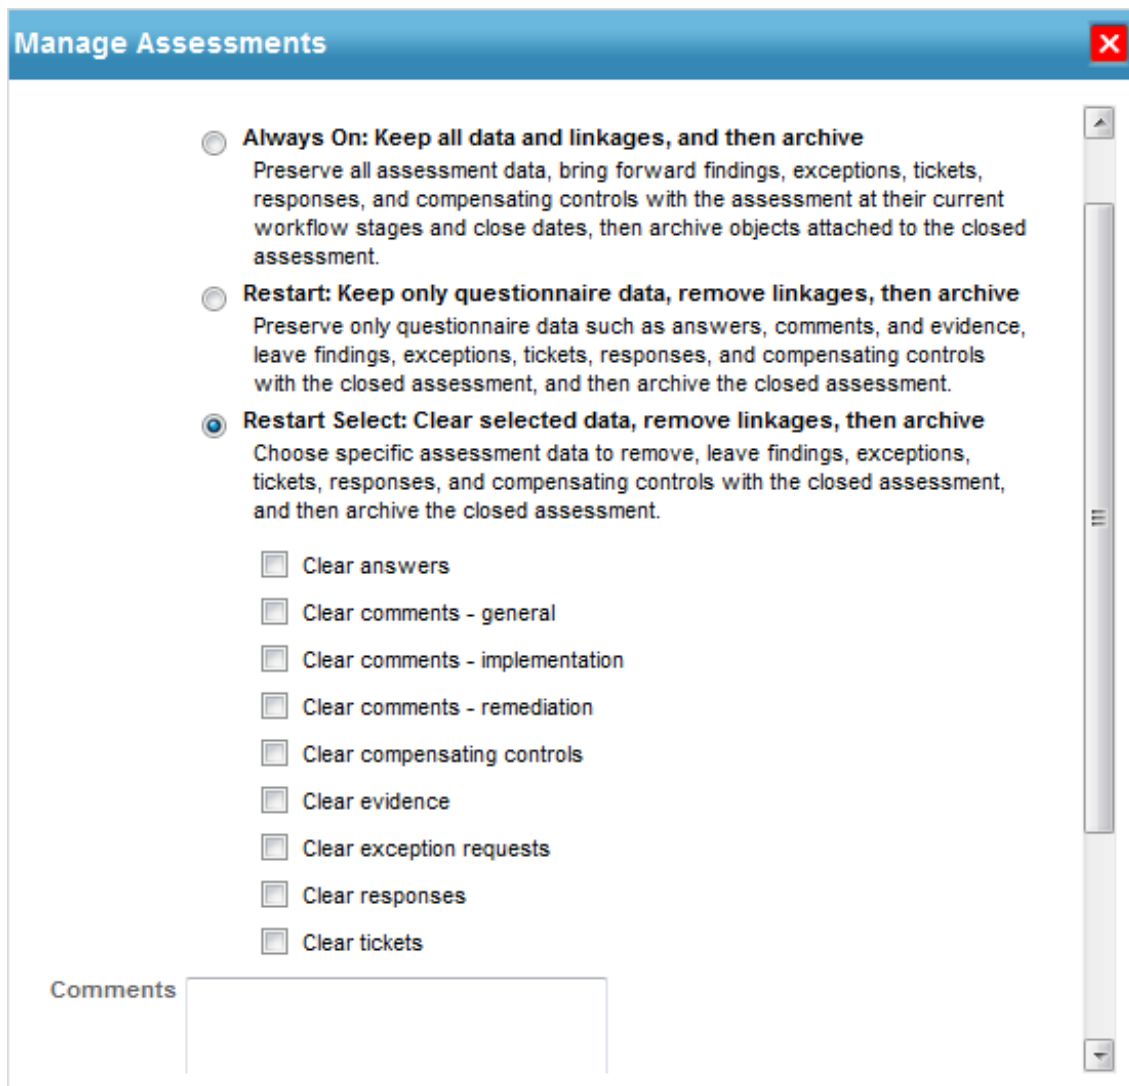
Manage Assessments

Always On: Keep all data and linkages, and then archive
Preserve all assessment data, bring forward findings, exceptions, tickets, responses, and compensating controls with the assessment at their current workflow stages and close dates, then archive objects attached to the closed assessment.

Restart: Keep only questionnaire data, remove linkages, then archive
Preserve only questionnaire data such as answers, comments, and evidence, leave findings, exceptions, tickets, responses, and compensating controls with the closed assessment, and then archive the closed assessment.

Restart Select: Clear selected data, remove linkages, then archive
Choose specific assessment data to remove, leave findings, exceptions, tickets, responses, and compensating controls with the closed assessment, and then archive the closed assessment.

Clear answers

Clear comments - general

Clear comments - implementation

Clear comments - remediation

Clear compensating controls

Clear evidence

Clear exception requests

Clear responses

Clear tickets

Comments